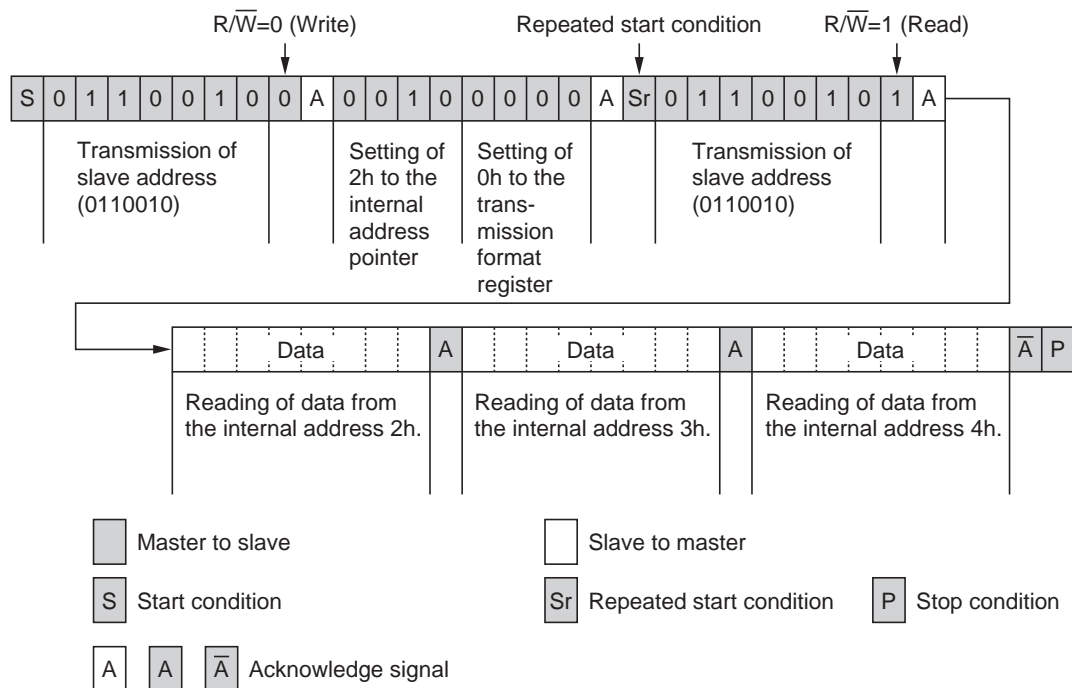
$R/\overline{W}$=0 (Write)

Repeated start condition

$R/\overline{W}$=1 (Read)

| S | 0 | 1 | 1 | 0 | 0 | 1 | 0 | 0 | A | 0 | 0 | 1 | 0 | 0 | 0 | 0 | 0 | A | Sr | 0 | 1 | 1 | 0 | 0 | 1 | 0 | 1 | A |
|---|---|---|---|---|---|---|---|---|---|---|---|---|---|---|---|---|---|---|---|---|---|---|---|---|---|---|---|---|

Transmission of slave address (0110010)

Setting of 2h to the internal address pointer

Setting of 0h to the transmission format register

Transmission of slave address (0110010)

| Data | A | Data | A | Data | $\overline{A}$ | P |
|---|---|---|---|---|---|---|

Reading of data from the internal address 2h.

Reading of data from the internal address 3h.

Reading of data from the internal address 4h.

Master to slave

Slave to master

S Start condition

Sr Repeated start condition

P Stop condition

A A $\overline{A}$ Acknowledge signal